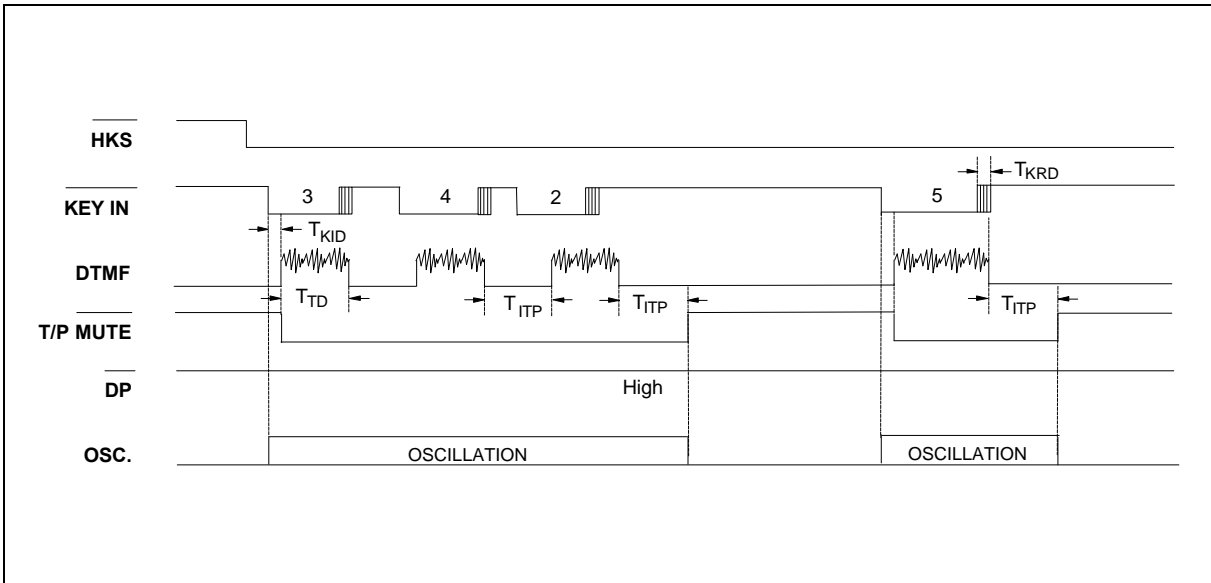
$\overline{HKS}$

$\overline{KEY\ IN}$

DTMF

$\overline{T/P\ MUTE}$

$\overline{DP}$

OSC.

3

4

2

5

$T_{KRD}$

$T_{KID}$

$T_{TD}$

$T_{ITP}$

$T_{ITP}$

$T_{ITP}$

High

OSCILLATION

OSCILLATION